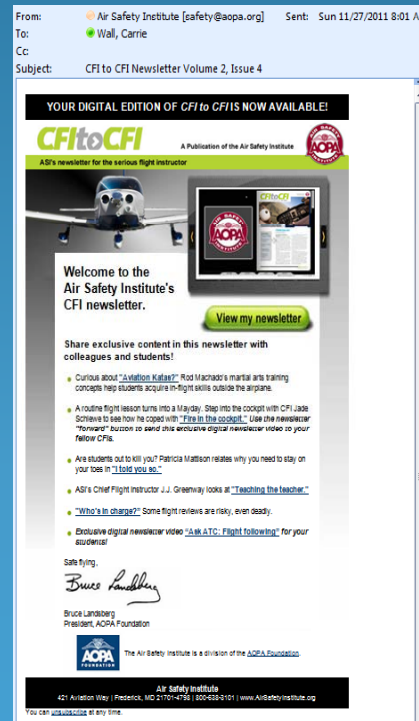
From: Air Safety Institute [safety@aopa.org] Sent: Sun 11/27/2011 8:01
To: Wall, Carrie
Cc:
Subject: CFI to CFI Newsletter Volume 2, Issue 4

YOUR DIGITAL EDITION OF CFI to CFI IS NOW AVAILABLE!

CFItoCFI
A Publication of the Air Safety Institute
AIR SAFETY INSTITUTE AOPA
ASI's newsletter for the serious flight instructor

Welcome to the Air Safety Institute's CFI newsletter.

View my newsletter

Share exclusive content in this newsletter with colleagues and students!

Curious about "Aviation Katas?" Rod Machado's martial arts training concepts help students acquire in-flight skills outside the airplane.

A routine flight lesson turns into a Mayday. Step into the cockpit with CFI Jade Schleve to see how he coped with "Fire in the cockpit." Use the newsletter "forward" button to send this exclusive digital newsletter video to your fellow CFIs.

Are students out to kill you? Patricia Mattison relates why you need to stay on your toes in "I told you so."

ASI's Chief Flight Instructor J.J. Greenway looks at "Teaching the teacher."

"Who's in charge?" Some flight reviews are risky, even deadly.

Exclusive digital newsletter video "Ask ATC: Flight following" for your students!

Safe flying,

Bruce Landsberg

Bruce Landsberg
President, AOPA Foundation

AOPA FOUNDATION

The Air Safety Institute is a division of the AOPA Foundation.

Air Safety Institute
421 Aviation Way | Frederick, MD 21701-4798 | 800-638-3101 | www.AirSafetyInstitute.org

You can unsubscribe at any time.